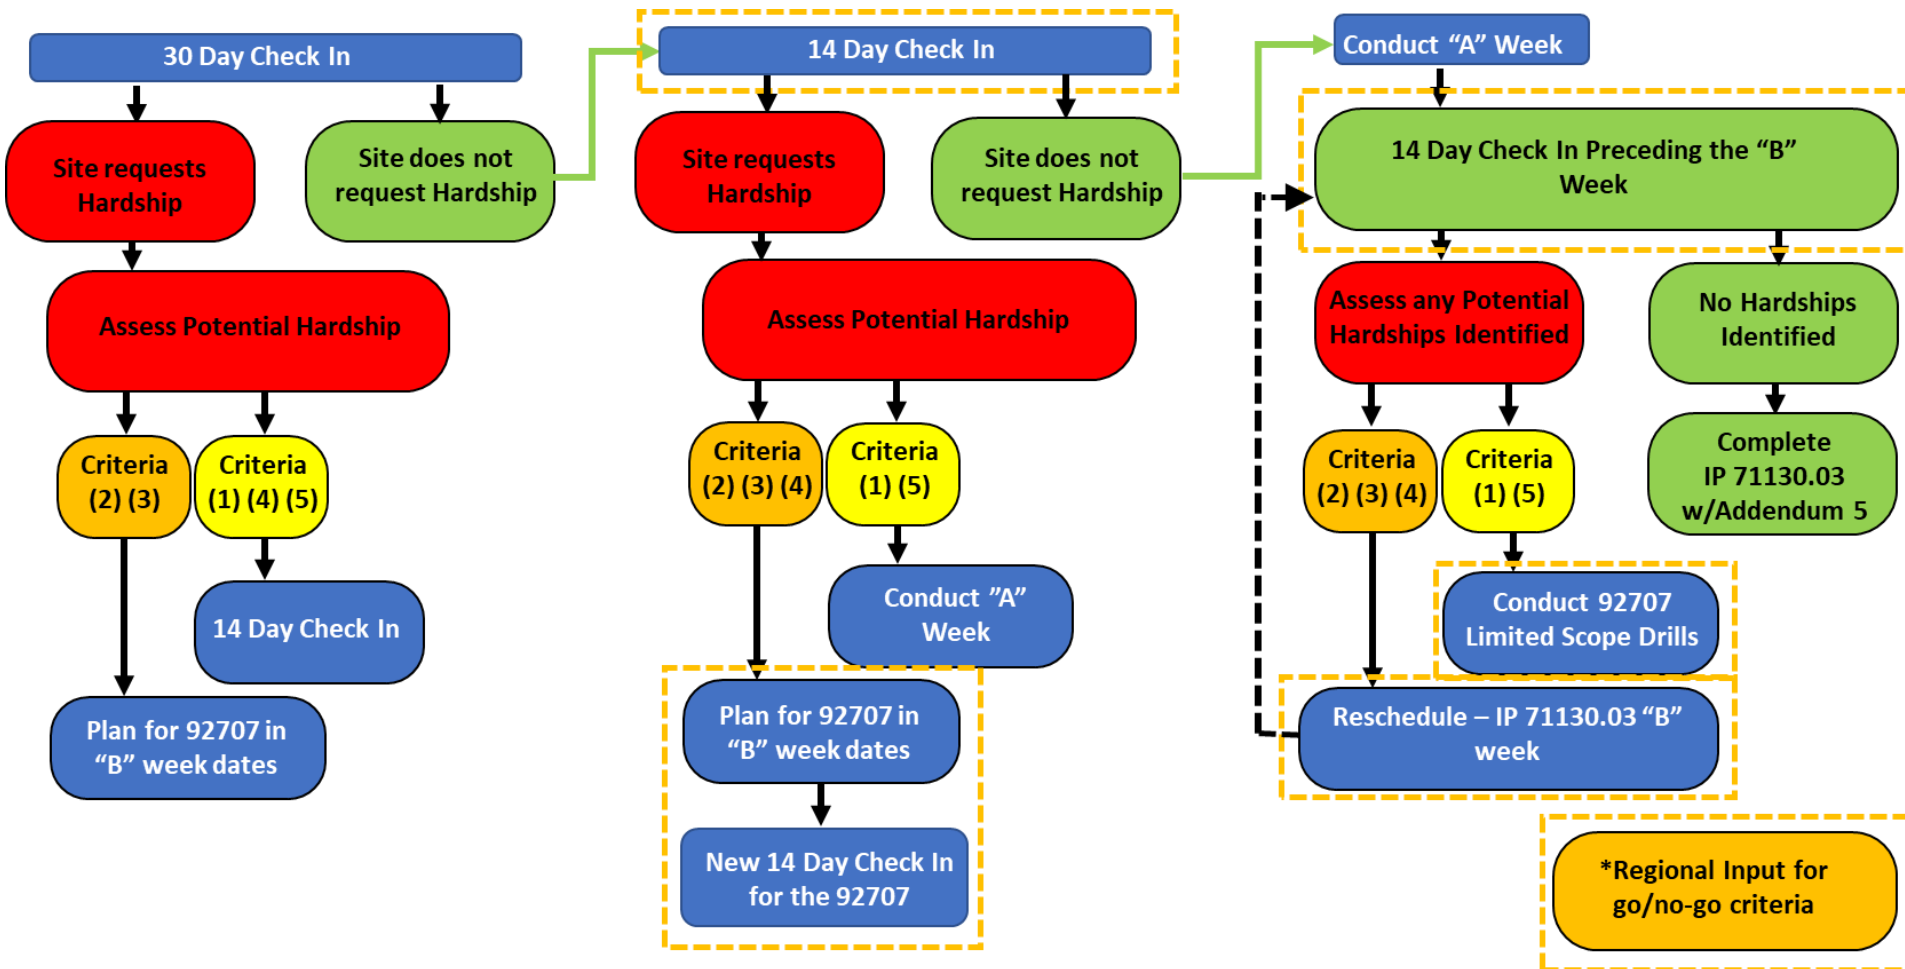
30 Day Check In

Site requests Hardship

Site does not request Hardship

Assess Potential Hardship

Criteria (2) (3)

Criteria (1) (4) (5)

14 Day Check In

Plan for 92707 in "B" week dates

14 Day Check In

Site requests Hardship

Site does not request Hardship

Assess Potential Hardship

Criteria (2) (3) (4)

Criteria (1) (5)

Conduct "A" Week

Plan for 92707 in "B" week dates

New 14 Day Check In for the 92707

Conduct "A" Week

14 Day Check In Preceding the "B" Week

Assess any Potential Hardships Identified

No Hardships Identified

Criteria (2) (3) (4)

Criteria (1) (5)

Complete IP 71130.03 w/Addendum 5

Conduct 92707 Limited Scope Drills

Reschedule – IP 71130.03 "B" week

*Regional Input for go/no-go criteria